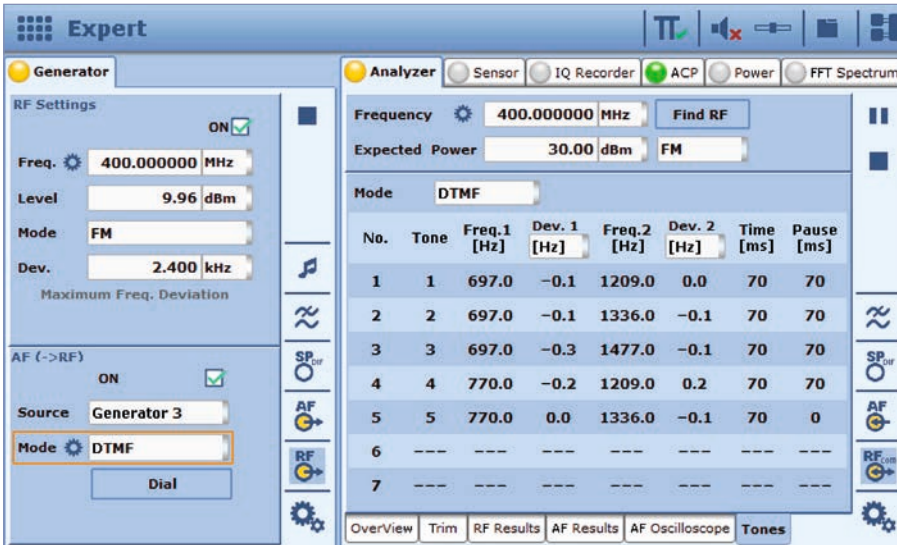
Expert

Generator

RF Settings

ON

Freq. 400.000000 MHz

Level 9.96 dBm

Mode FM

Dev. 2.400 kHz

Maximum Freq. Deviation

AF (->RF)

ON

Source Generator 3

Mode DTMF

Dial

SP DIF

AF

RF

Analyzer | Sensor | IQ Recorder | ACP | Power | FFT Spectrum

Frequency 400.000000 MHz Find RF

Expected Power 30.00 dBm FM

Mode DTMF

| No. | Tone | Freq.1 [Hz] | Dev. 1 [Hz] | Freq.2 [Hz] | Dev. 2 [Hz] | Time [ms] | Pause [ms] |
|---|---|---|---|---|---|---|---|
| 1 | 1 | 697.0 | −0.1 | 1209.0 | 0.0 | 70 | 70 |
| 2 | 2 | 697.0 | −0.1 | 1336.0 | −0.1 | 70 | 70 |
| 3 | 3 | 697.0 | −0.3 | 1477.0 | −0.1 | 70 | 70 |
| 4 | 4 | 770.0 | −0.2 | 1209.0 | 0.2 | 70 | 70 |
| 5 | 5 | 770.0 | 0.0 | 1336.0 | −0.1 | 70 | 0 |
| 6 | --- | --- | --- | --- | --- | --- | --- |
| 7 | --- | --- | --- | --- | --- | --- | --- |

OverView | Trim | RF Results | AF Results | AF Oscilloscope | Tones

SP DIF

AF

RF com